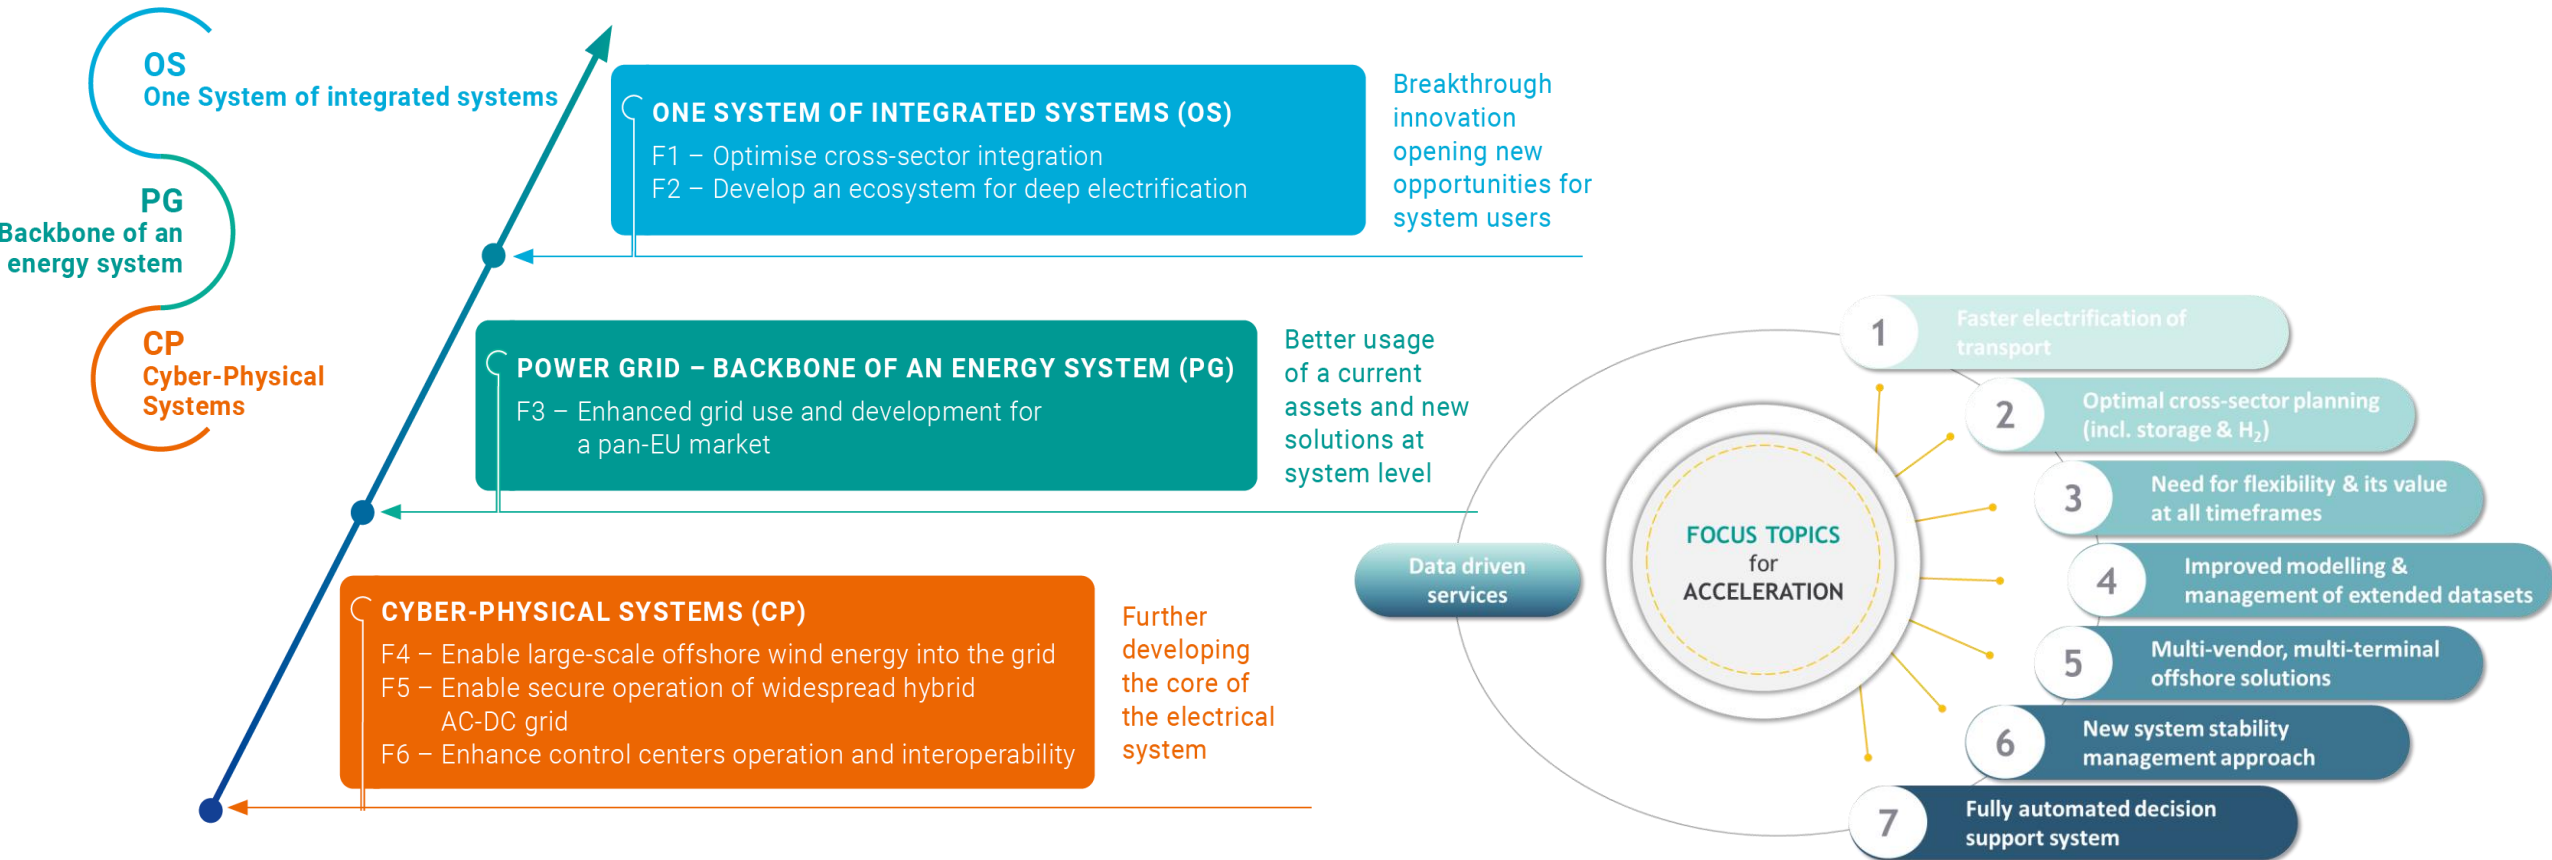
OS
One System of integrated systems

PG
Backbone of an energy system

CP
Cyber-Physical Systems

ONE SYSTEM OF INTEGRATED SYSTEMS (OS)
F1 – Optimise cross-sector integration
F2 – Develop an ecosystem for deep electrification

Breakthrough innovation opening new opportunities for system users

POWER GRID – BACKBONE OF AN ENERGY SYSTEM (PG)
F3 – Enhanced grid use and development for a pan-EU market

Better usage of a current assets and new solutions at system level

CYBER-PHYSICAL SYSTEMS (CP)
F4 – Enable large-scale offshore wind energy into the grid
F5 – Enable secure operation of widespread hybrid AC-DC grid
F6 – Enhance control centers operation and interoperability

Further developing the core of the electrical system

Data driven services

FOCUS TOPICS for ACCELERATION

1 Faster electrification of transport
2 Optimal cross-sector planning (incl. storage & $H_2$)
3 Need for flexibility & its value at all timeframes
4 Improved modelling & management of extended datasets
5 Multi-vendor, multi-terminal offshore solutions
6 New system stability management approach
7 Fully automated decision support system